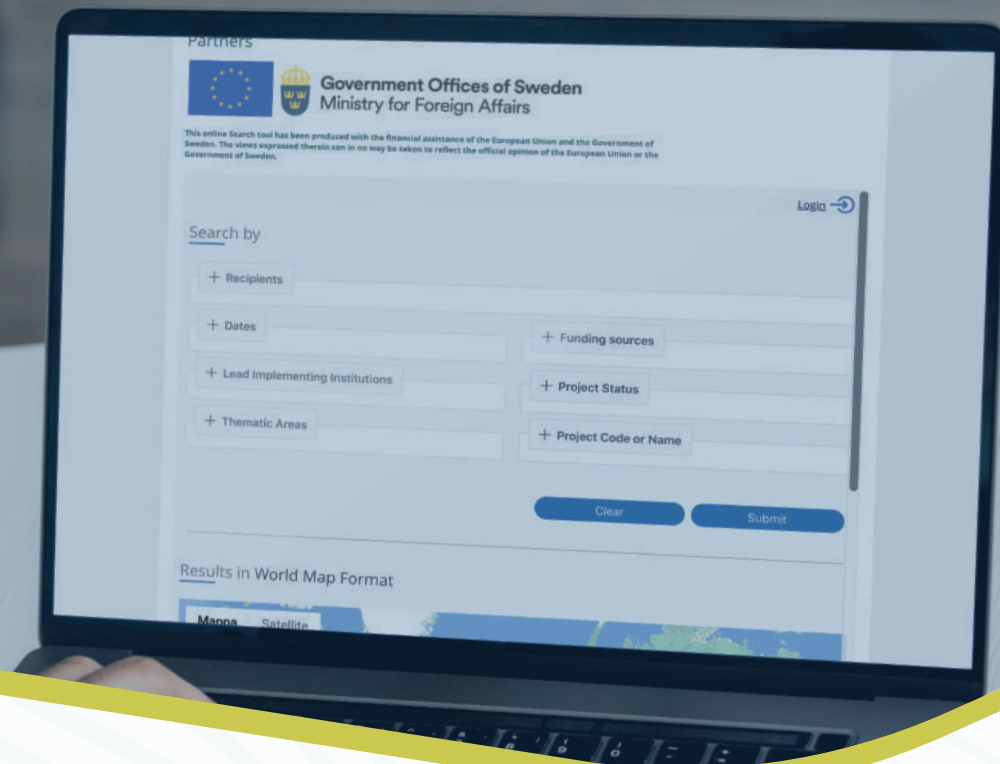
Partners

Government Offices of Sweden
Ministry for Foreign Affairs

This online Search tool has been produced with the financial assistance of the European Union and the Government of Sweden. The views expressed therein can in no way be taken to reflect the official opinion of the European Union or the Government of Sweden.

Login

Search by

+ Recipients

+ Dates

+ Funding sources

+ Lead Implementing Institutions

+ Project Status

+ Thematic Areas

+ Project Code or Name

Clear

Submit

Results in World Map Format

Mappa Satellite